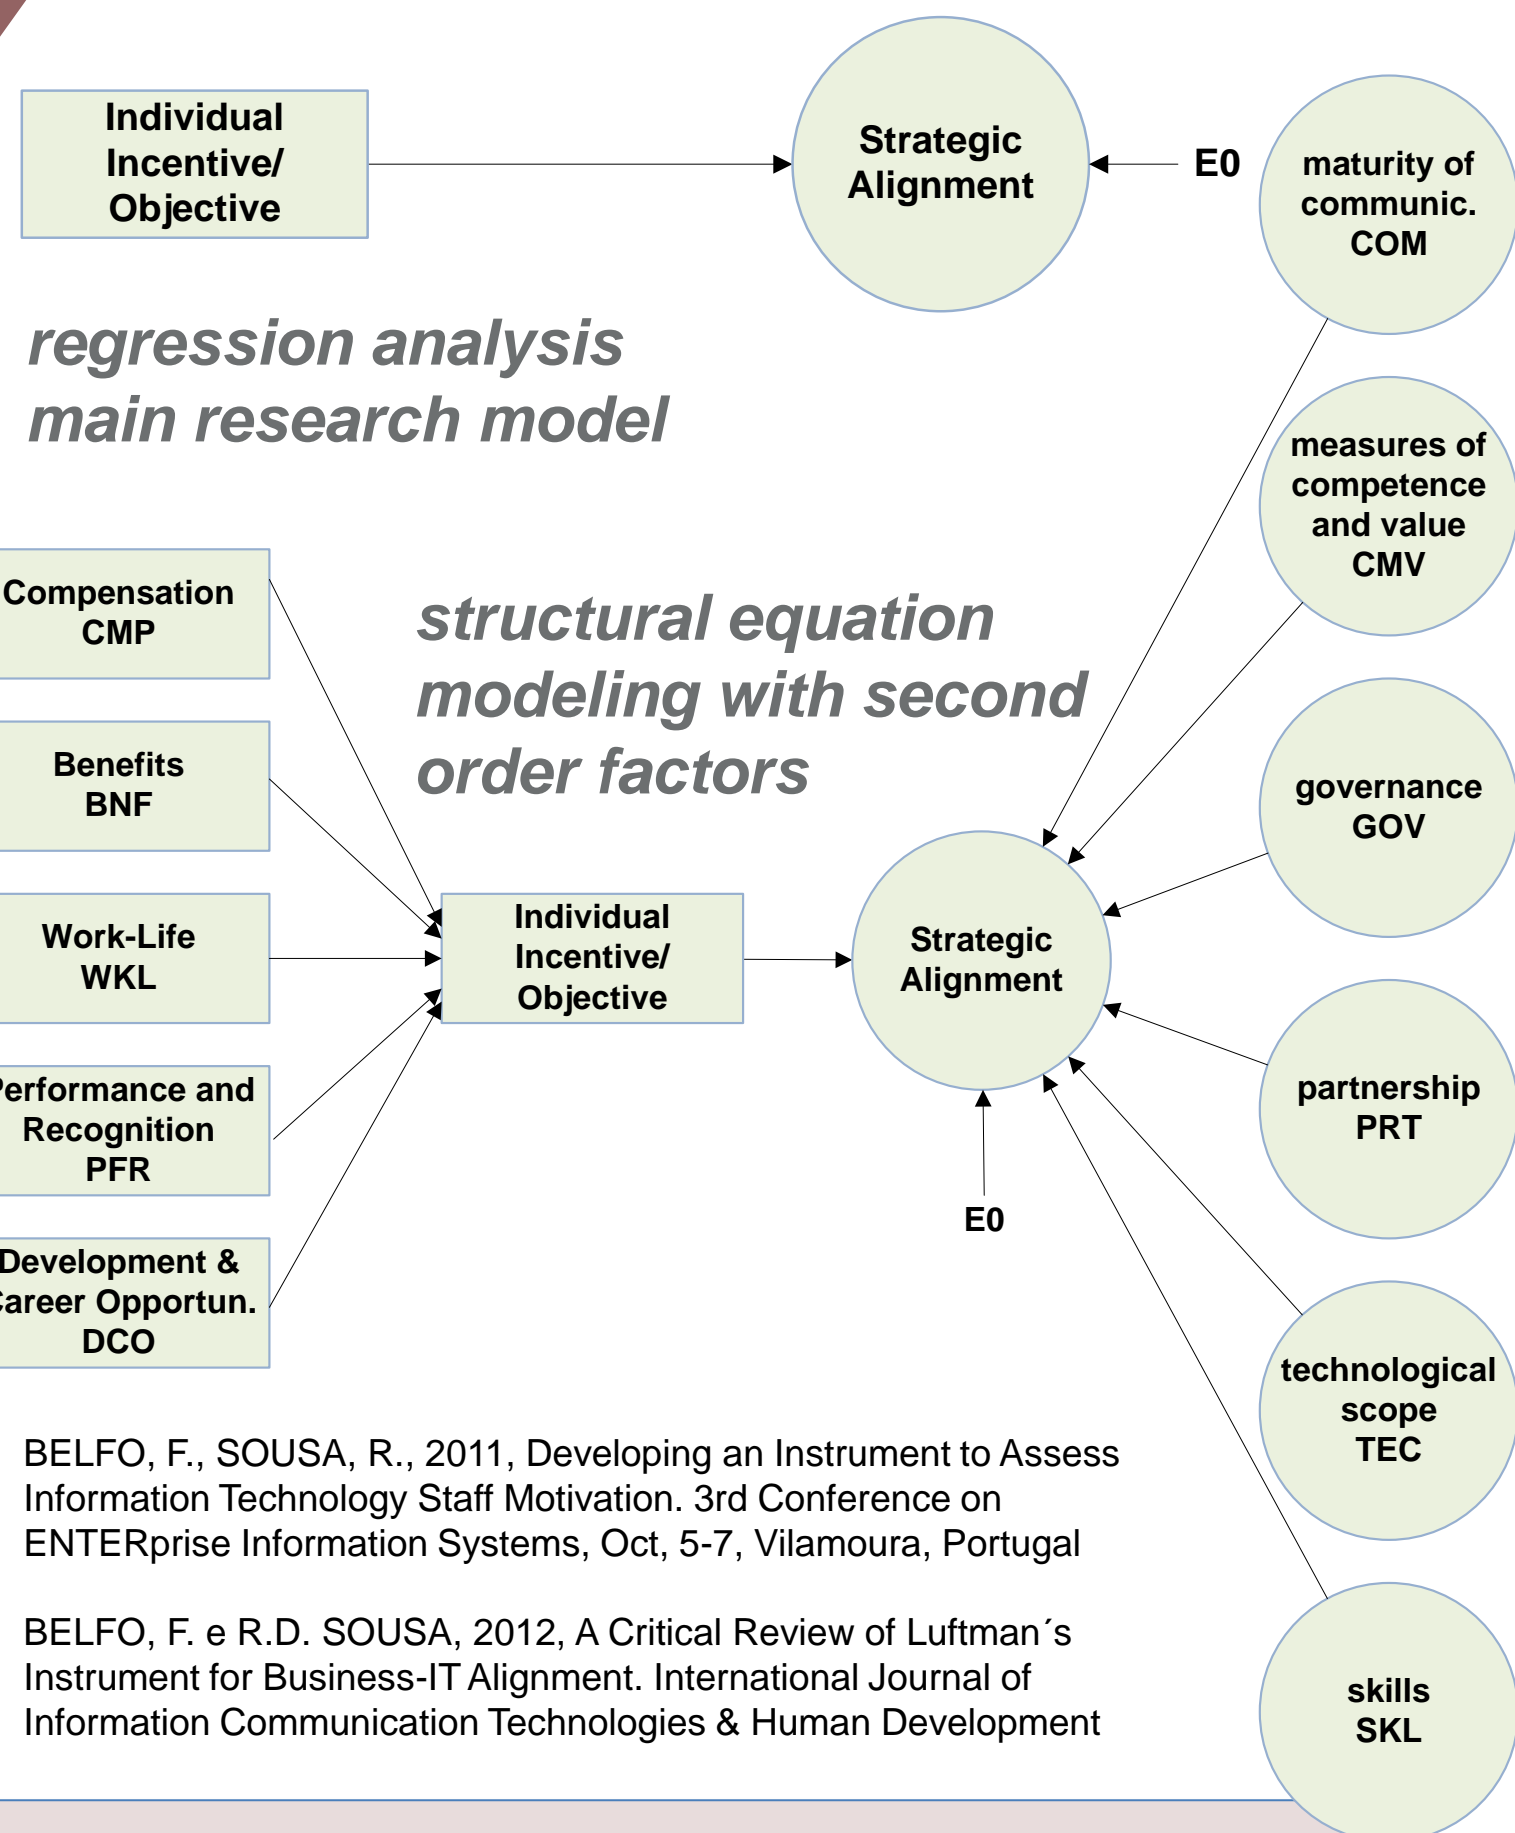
Individual Incentive/ Objective

Strategic Alignment

E0

maturity of communic. COM

regression analysis
main research model

measures of competence and value CMV

Compensation CMP

structural equation modeling with second order factors

Benefits BNF

governance GOV

Work-Life WKL

Individual Incentive/ Objective

Strategic Alignment

erformance and Recognition PFR

partnership PRT

E0

Development & areer Opportun. DCO

technological scope TEC

BELFO, F., SOUSA, R., 2011, Developing an Instrument to Assess Information Technology Staff Motivation. 3rd Conference on ENTERprise Information Systems, Oct, 5-7, Vilamoura, Portugal

BELFO, F. e R.D. SOUSA, 2012, A Critical Review of Luftman´s Instrument for Business-IT Alignment. International Journal of Information Communication Technologies & Human Development

skills SKL